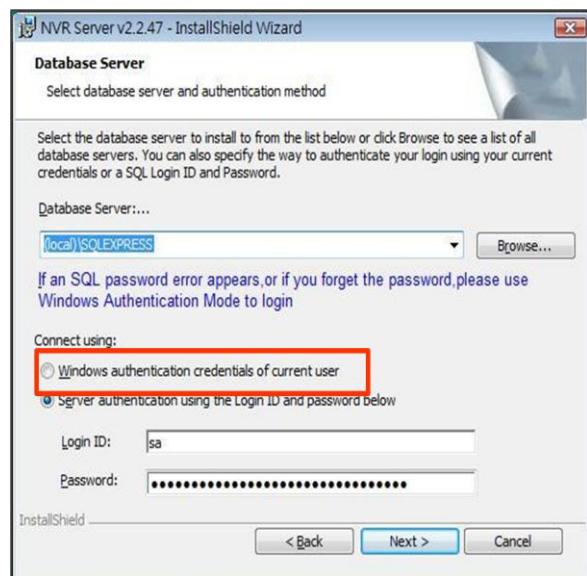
NVR Server v2.2.47 - InstallShield Wizard

Database Server

Select database server and authentication method

Select the database server to install to from the list below or click Browse to see a list of all database servers. You can also specify the way to authenticate your login using your current credentials or a SQL Login ID and Password.

Database Server:...

(local)\SQLEXPRESS

Browse...

If an SQL password error appears,or if you forget the password,please use Windows Authentication Mode to login

Connect using:

Windows authentication credentials of current user

Server authentication using the Login ID and password below

Login ID: sa

Password: ••••••••••••••••••••••••••••••••••••••

InstallShield

< Back

Next >

Cancel